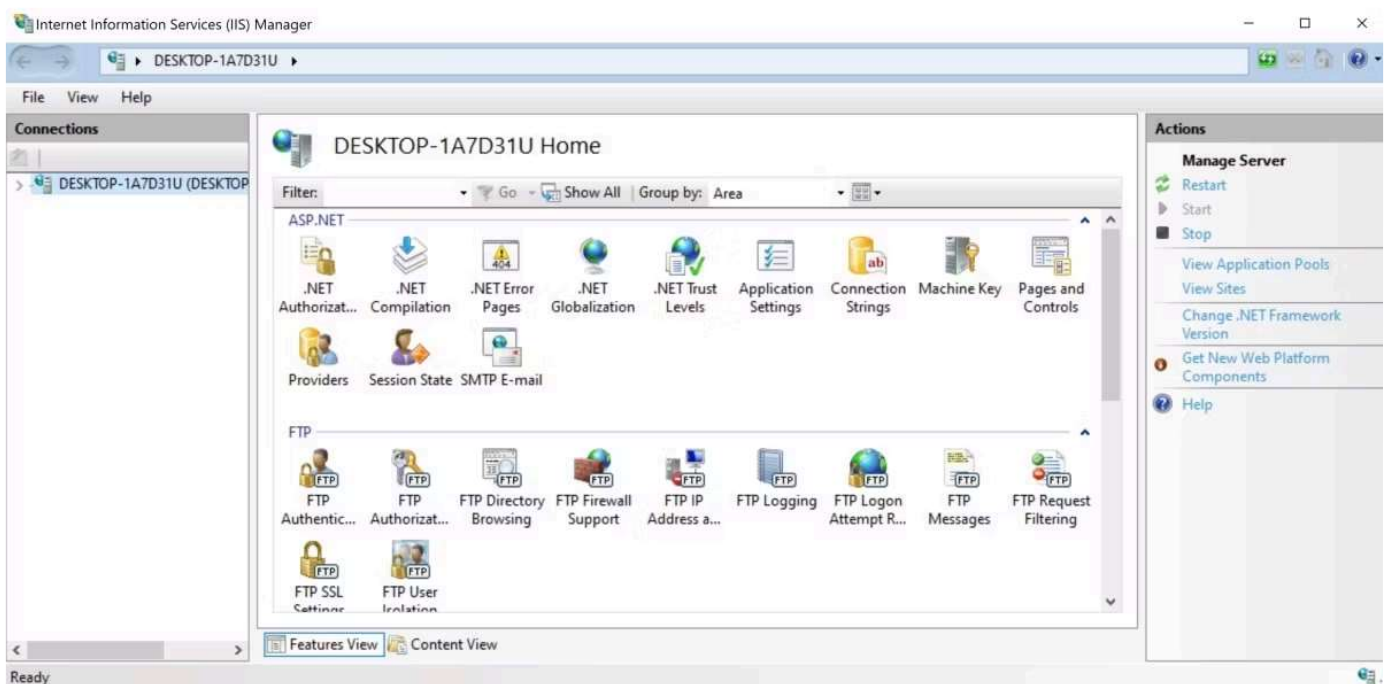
Internet Information Services (IIS) Manager

DESKTOP-1A7D31U ▸

File View Help

Connections

DESKTOP-1A7D31U (DESKTOP

DESKTOP-1A7D31U Home

Filter: Go Show All Group by: Area

ASP.NET

.NET Authorizat... .NET Compilation .NET Error Pages .NET Globalization .NET Trust Levels Application Settings Connection Strings Machine Key Pages and Controls

404

ab

Providers Session State SMTP E-mail

FTP

FTP Authentic... FTP Authorizat... FTP Directory Browsing FTP Firewall Support FTP IP Address a... FTP Logging FTP Logon Attempt R... FTP Messages FTP Request Filtering

FTP SSL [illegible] FTP User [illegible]

Features View Content View

Actions

Manage Server

Restart

Start

Stop

View Application Pools

View Sites

Change .NET Framework Version

Get New Web Platform Components

Help

Ready